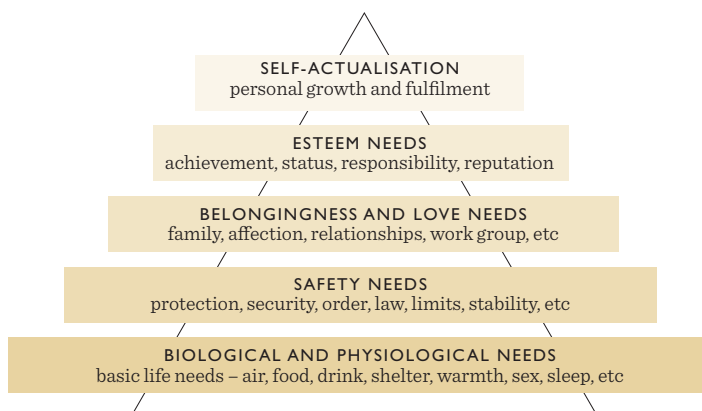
SELF-ACTUALISATION
personal growth and fulfilment

ESTEEM NEEDS
achievement, status, responsibility, reputation

BELONGINGNESS AND LOVE NEEDS
family, affection, relationships, work group, etc

SAFETY NEEDS
protection, security, order, law, limits, stability, etc

BIOLOGICAL AND PHYSIOLOGICAL NEEDS
basic life needs – air, food, drink, shelter, warmth, sex, sleep, etc